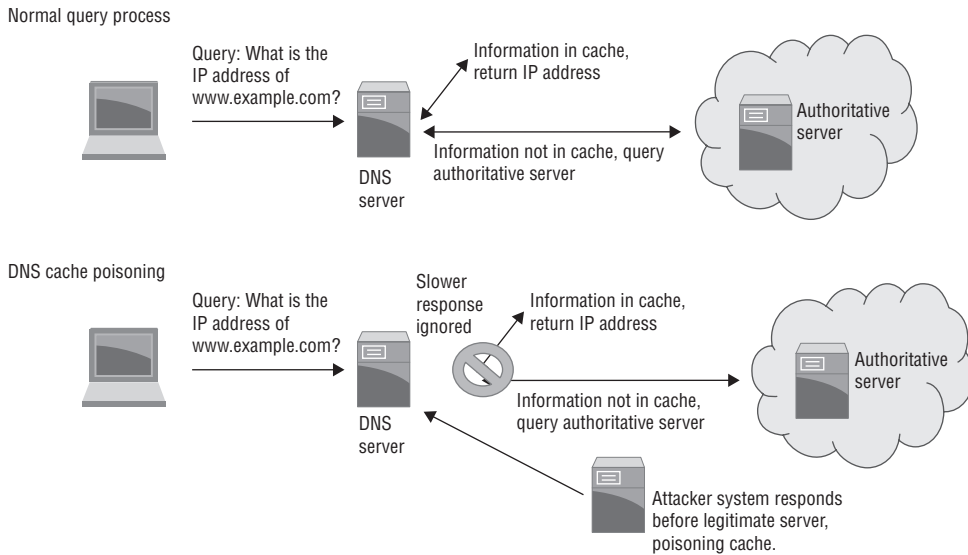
Normal query process

Query: What is the IP address of www.example.com?

Information in cache, return IP address

Information not in cache, query authoritative server

DNS server

Authoritative server

DNS cache poisoning

Query: What is the IP address of www.example.com?

Slower response ignored

Information in cache, return IP address

Information not in cache, query authoritative server

DNS server

Authoritative server

Attacker system responds before legitimate server, poisoning cache.